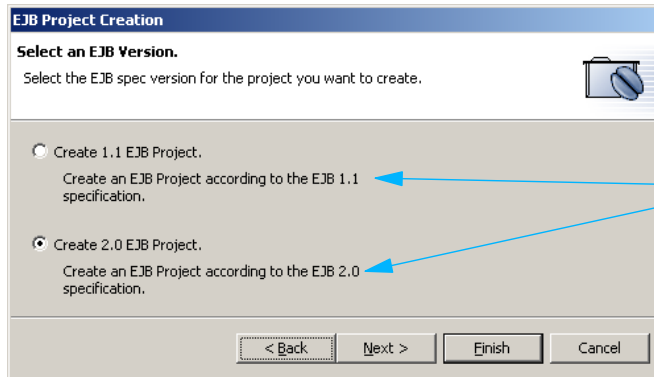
EJB Project Creation

Select an EJB Version.

Select the EJB spec version for the project you want to create.

Create 1.1 EJB Project.

Create an EJB Project according to the EJB 1.1 specification.

Create 2.0 EJB Project.

Create an EJB Project according to the EJB 2.0 specification.

< Back

Next >

Finish

Cancel